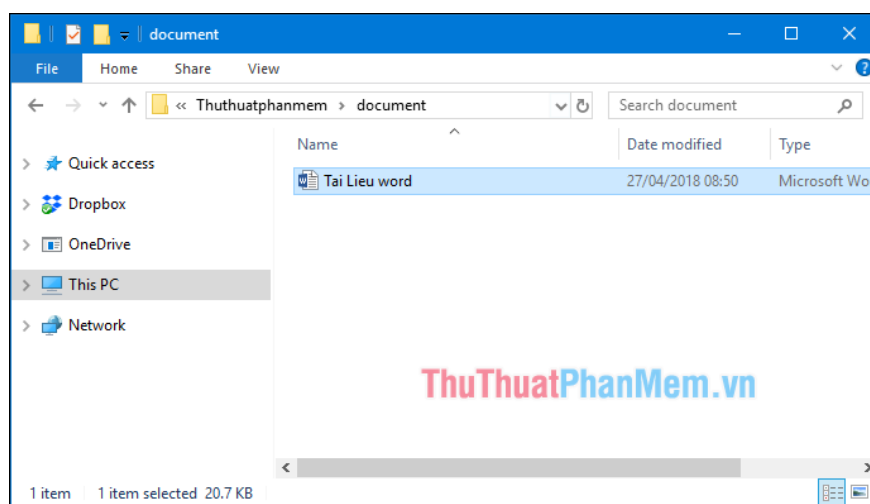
document

File Home Share View

« Thuthuatphanmem › document

Search document

Quick access
Dropbox
OneDrive
This PC
Network

| Name | Date modified | Type |
|---|---|---|
| Tai Lieu word | 27/04/2018 08:50 | Microsoft Wo |

ThuThuatPhanMem.vn

1 item 1 item selected 20.7 KB